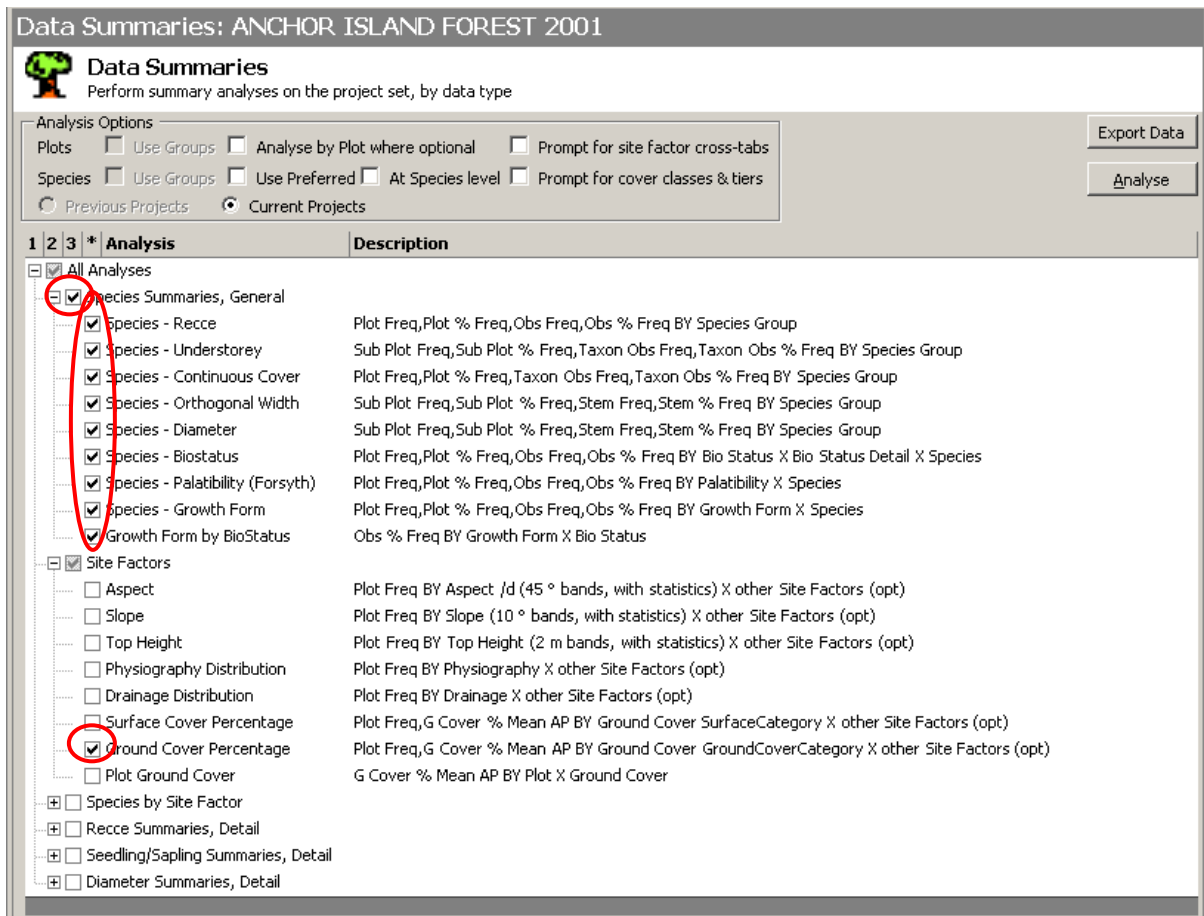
Data Summaries: ANCHOR ISLAND FOREST 2001

Data Summaries
Perform summary analyses on the project set, by data type

Analysis Options
Plots Use Groups Analyse by Plot where optional Prompt for site factor cross-tabs
Species Use Groups Use Preferred At Species level Prompt for cover classes & tiers
Previous Projects Current Projects

Export Data
Analyse

| 1 2 3 * Analysis | Description |
|---|---|
| All Analyses | |
| Species Summaries, General | |
| Species - Recce | Plot Freq,Plot % Freq,Obs Freq,Obs % Freq BY Species Group |
| Species - Understorey | Sub Plot Freq,Sub Plot % Freq,Taxon Obs Freq,Taxon Obs % Freq BY Species Group |
| Species - Continuous Cover | Plot Freq,Plot % Freq,Taxon Obs Freq,Taxon Obs % Freq BY Species Group |
| Species - Orthogonal Width | Sub Plot Freq,Sub Plot % Freq,Stem Freq,Stem % Freq BY Species Group |
| Species - Diameter | Sub Plot Freq,Sub Plot % Freq,Stem Freq,Stem % Freq BY Species Group |
| Species - Biostatus | Plot Freq,Plot % Freq,Obs Freq,Obs % Freq BY Bio Status X Bio Status Detail X Species |
| Species - Palatibility (Forsyth) | Plot Freq,Plot % Freq,Obs Freq,Obs % Freq BY Palatibility X Species |
| Species - Growth Form | Plot Freq,Plot % Freq,Obs Freq,Obs % Freq BY Growth Form X Species |
| Growth Form by BioStatus | Obs % Freq BY Growth Form X Bio Status |
| Site Factors | |
| Aspect | Plot Freq BY Aspect /d (45 ° bands, with statistics) X other Site Factors (opt) |
| Slope | Plot Freq BY Slope (10 ° bands, with statistics) X other Site Factors (opt) |
| Top Height | Plot Freq BY Top Height (2 m bands, with statistics) X other Site Factors (opt) |
| Physiography Distribution | Plot Freq BY Physiography X other Site Factors (opt) |
| Drainage Distribution | Plot Freq BY Drainage X other Site Factors (opt) |
| Surface Cover Percentage | Plot Freq,G Cover % Mean AP BY Ground Cover SurfaceCategory X other Site Factors (opt) |
| Ground Cover Percentage | Plot Freq,G Cover % Mean AP BY Ground Cover GroundCoverCategory X other Site Factors (opt) |
| Plot Ground Cover | G Cover % Mean AP BY Plot X Ground Cover |
| Species by Site Factor | |
| Recce Summaries, Detail | |
| Seedling/Sapling Summaries, Detail | |
| Diameter Summaries, Detail | |